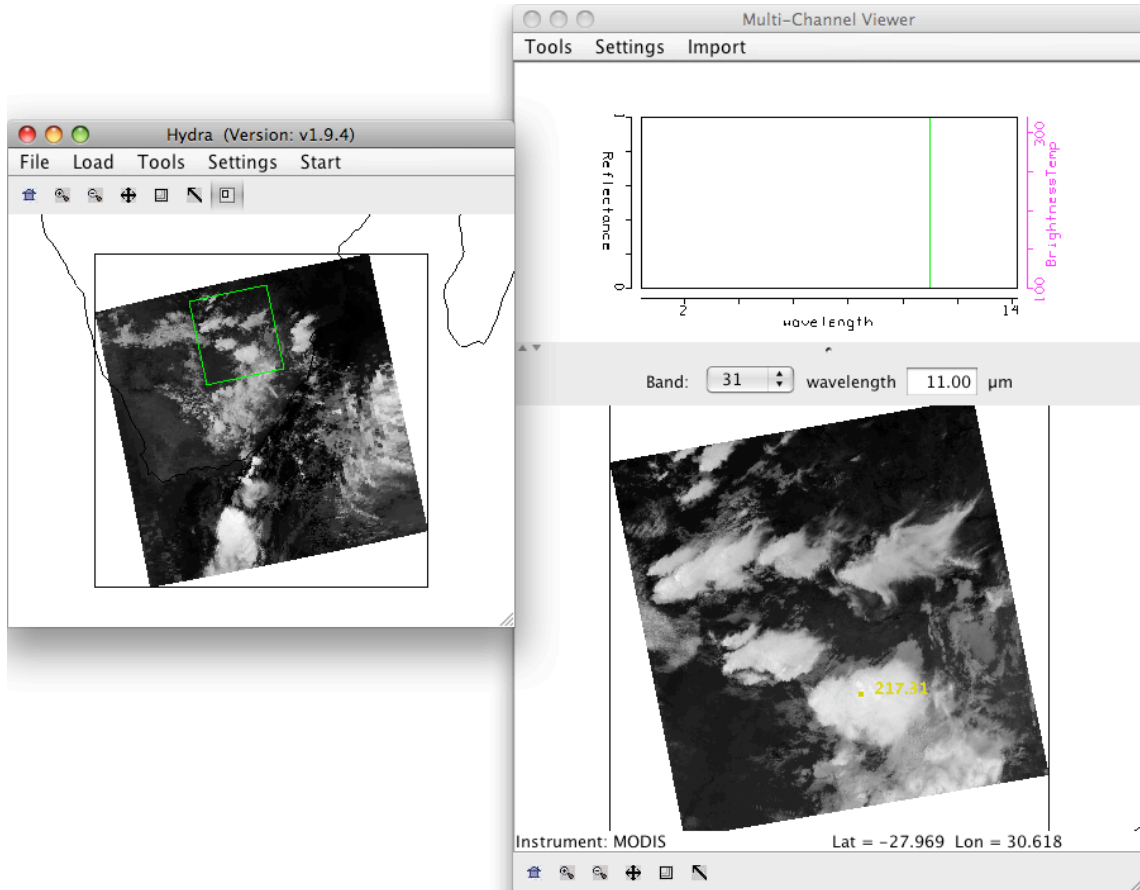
Hydra (Version: v1.9.4)
File Load Tools Settings Start

Multi-Channel Viewer
Tools Settings Import

1
0
Reflectance
300
100
BrightnessTemp
2
14
wavelength

Band: 31 wavelength 11.00 μm

217.31

Instrument: MODIS
Lat = -27.969 Lon = 30.618